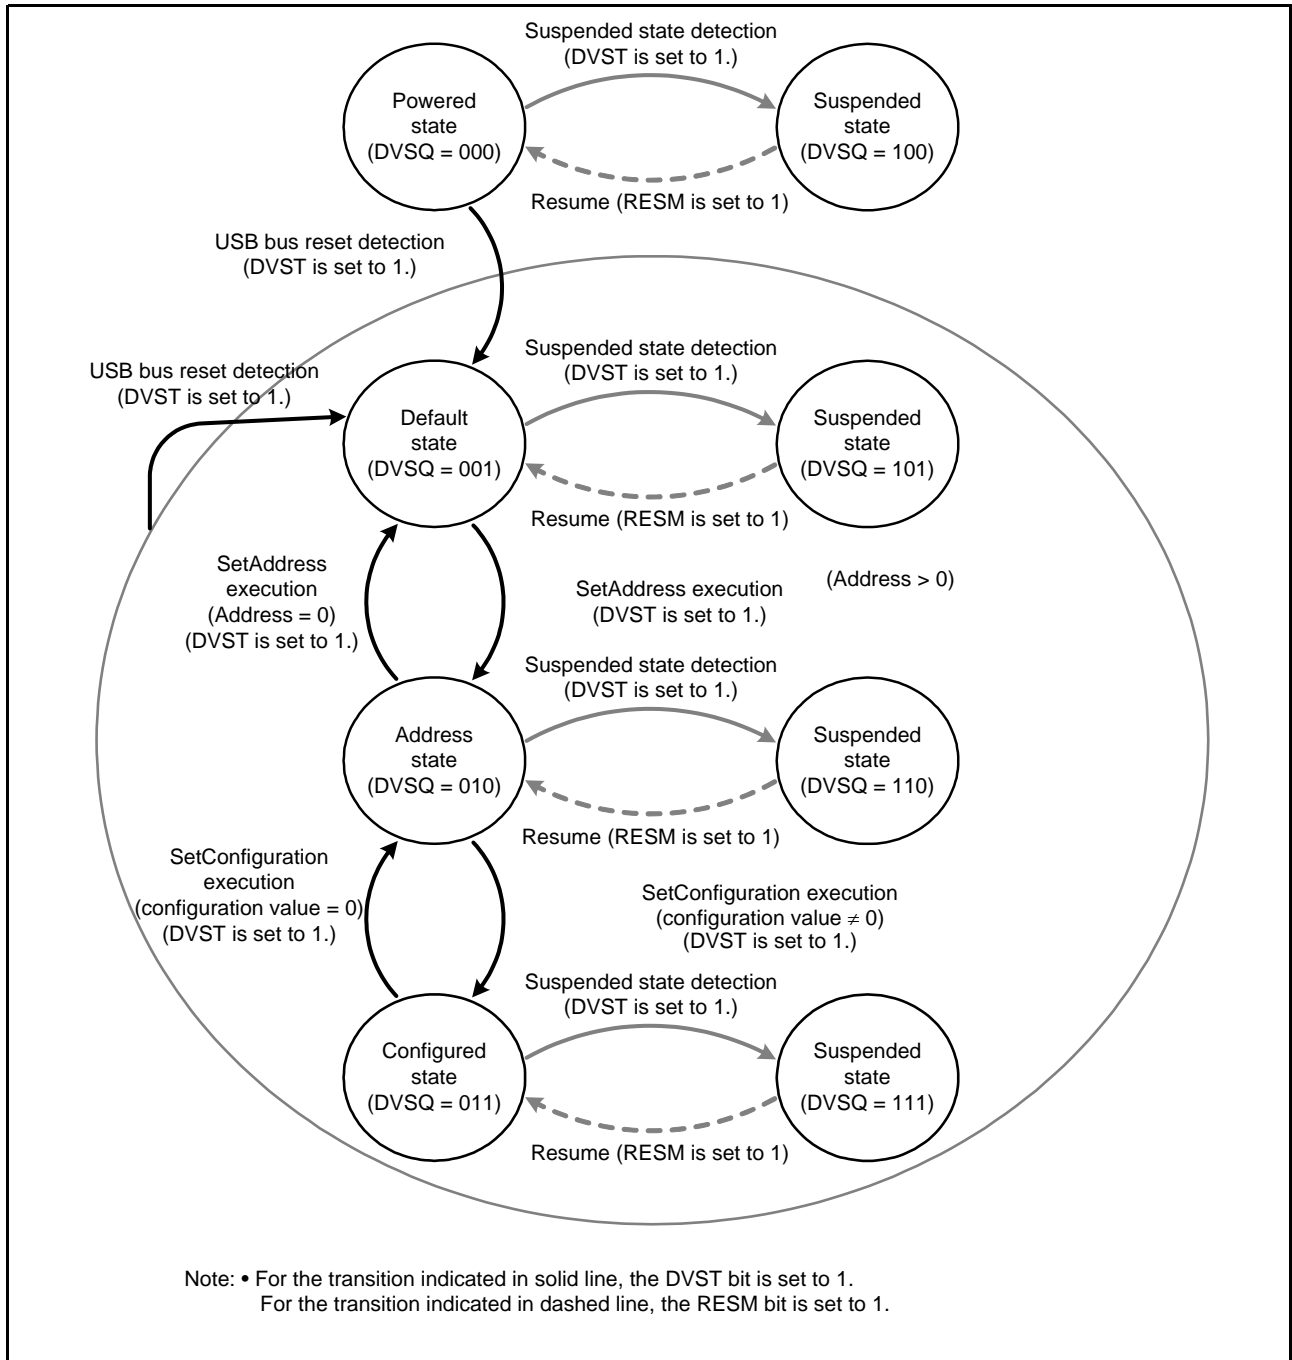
Suspended state detection
(DVST is set to 1.)

Powered state
(DVSQ = 000)

Suspended state
(DVSQ = 100)

Resume (RESM is set to 1)

USB bus reset detection
(DVST is set to 1.)

Suspended state detection
(DVST is set to 1.)

USB bus reset detection
(DVST is set to 1.)

Default state
(DVSQ = 001)

Suspended state
(DVSQ = 101)

Resume (RESM is set to 1)

SetAddress execution
(Address = 0)
(DVST is set to 1.)

SetAddress execution
(DVST is set to 1.)

(Address > 0)

Suspended state detection
(DVST is set to 1.)

Address state
(DVSQ = 010)

Suspended state
(DVSQ = 110)

Resume (RESM is set to 1)

SetConfiguration execution
(configuration value = 0)
(DVST is set to 1.)

SetConfiguration execution
(configuration value $\neq$ 0)
(DVST is set to 1.)

Suspended state detection
(DVST is set to 1.)

Configured state
(DVSQ = 011)

Suspended state
(DVSQ = 111)

Resume (RESM is set to 1)

Note: • For the transition indicated in solid line, the DVST bit is set to 1.
For the transition indicated in dashed line, the RESM bit is set to 1.